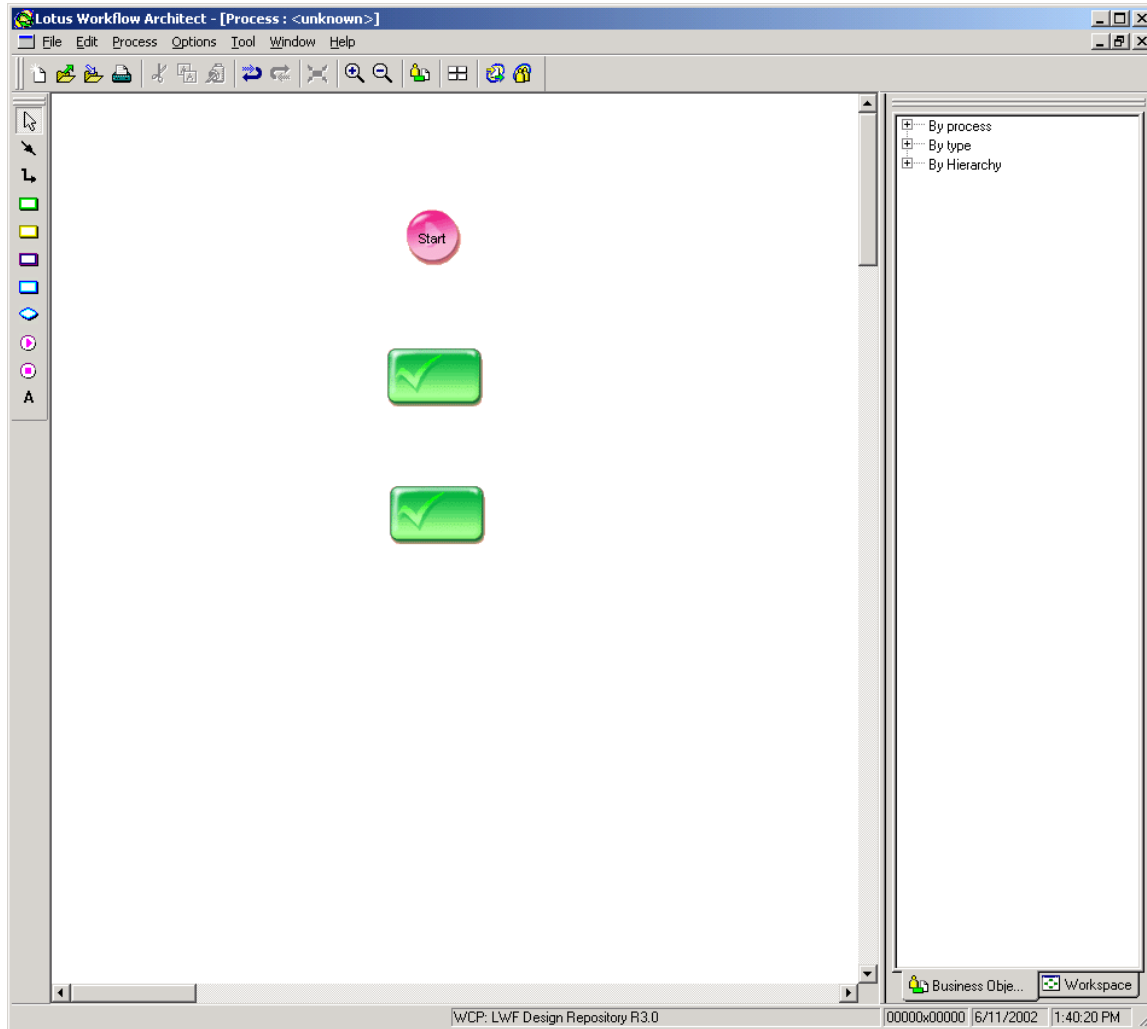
Lotus Workflow Architect - [Process : <unknown>]
File Edit Process Options Tool Window Help
A
Start
By process
By type
By Hierarchy
Business Obje...
Workspace
WCP: LWF Design Repository R3.0
00000x00000
6/11/2002
1:40:20 PM